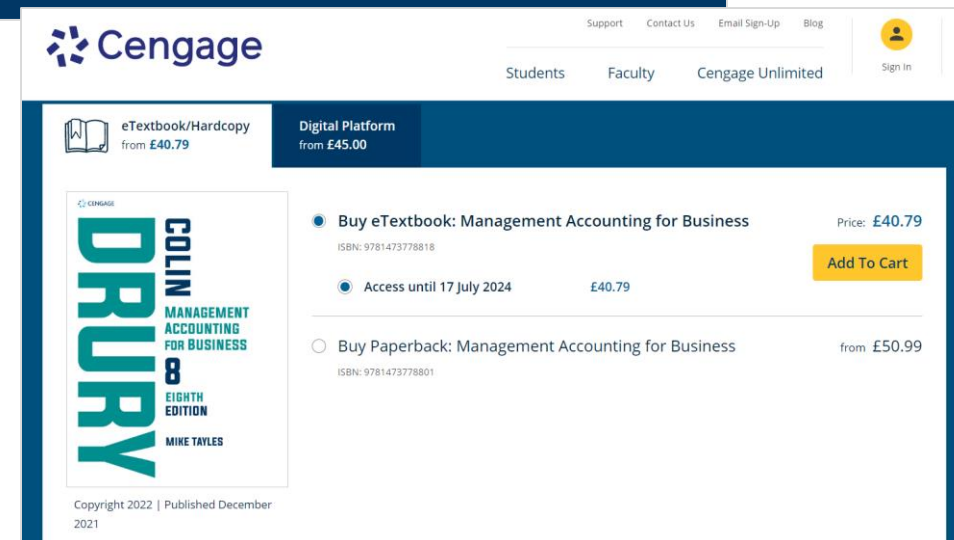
Cengage

Support Contact Us Email Sign-Up Blog

Students Faculty Cengage Unlimited

Sign In

eTextbook/Hardcopy from £40.79

Digital Platform from £45.00

CENGAGE
COLIN DRURY
MANAGEMENT ACCOUNTING FOR BUSINESS
8
EIGHTH EDITION
MIKE TAYLES

Buy eTextbook: Management Accounting for Business
ISBN: 9781473778818

Price: £40.79

Add To Cart

Access until 17 July 2024 £40.79

Buy Paperback: Management Accounting for Business
ISBN: 9781473778801

from £50.99

Copyright 2022 | Published December 2021